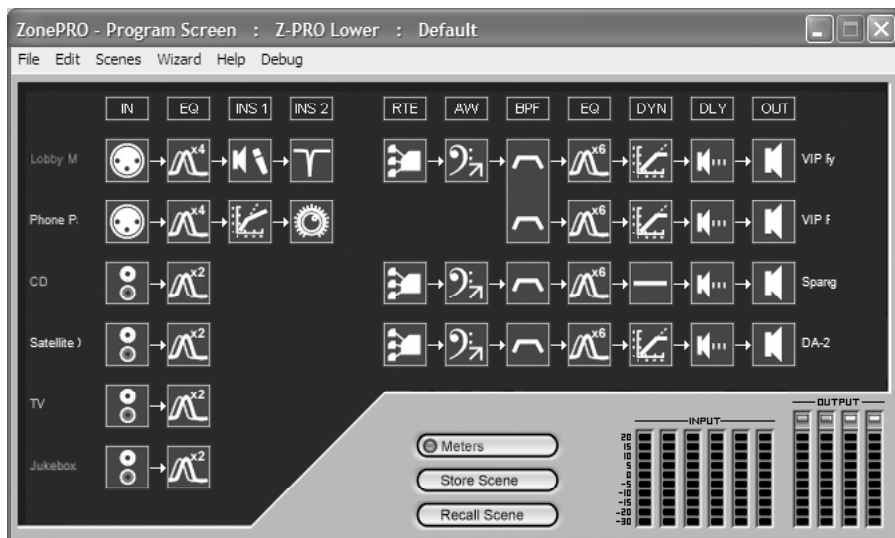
ZonePRO - Program Screen : Z-PRO Lower : Default

File Edit Scenes Wizard Help Debug

IN EQ INS 1 INS 2 RTE AW BPF EQ DYN DLY OUT

Lobby M
x4
VIP fy

Phone P.
x4
VIP F

CD
x2
Spang

Satellite )
x2
DA-2

TV
x2

Jukebox
x2

x6
x6
x6
x6

Meters

Store Scene

Recall Scene

INPUT

OUTPUT

20
15
10
5
0
-5
-10
-15
-20
-30